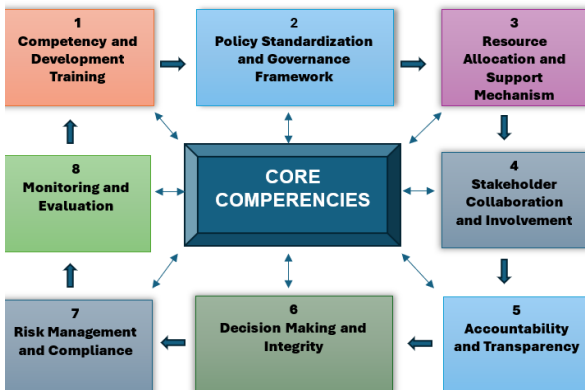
1
Competency and Development Training

2
Policy Standardization and Governance Framework

3
Resource Allocation and Support Mechanism

8
Monitoring and Evaluation

CORE COMPERENCIES

4
Stakeholder Collaboration and Involvement

7
Risk Management and Compliance

6
Decision Making and Integrity

5
Accountability and Transparency